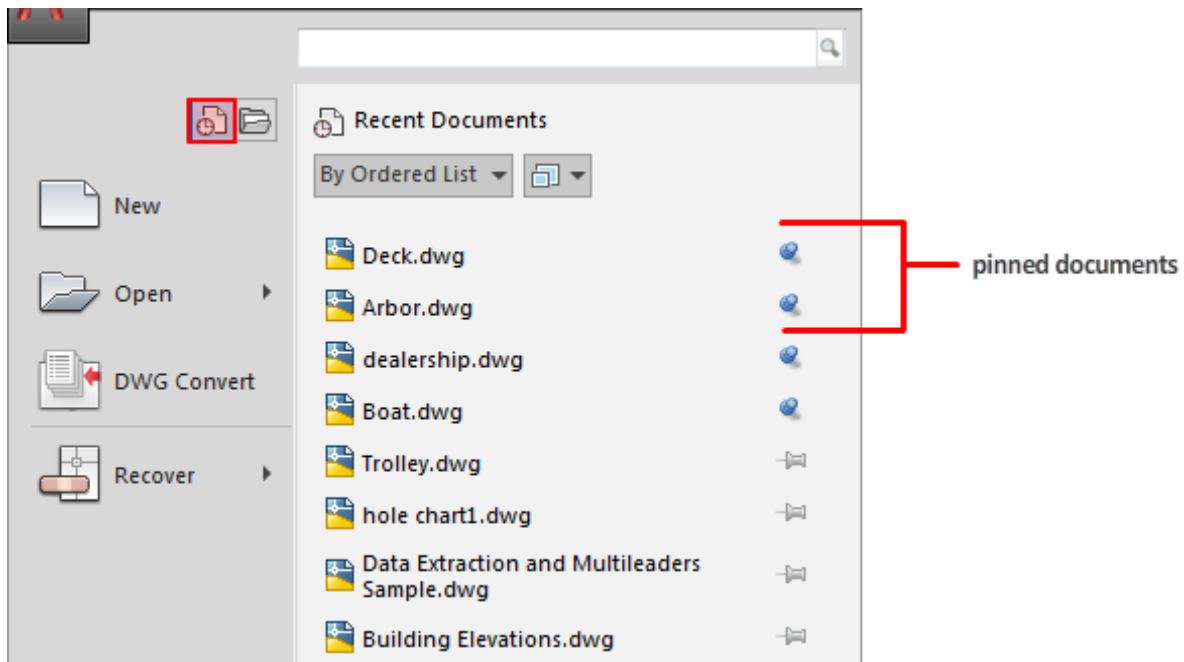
Recent Documents

By Ordered List

New

Open

DWG Convert

Recover

Deck.dwg

Arbor.dwg

dealership.dwg

Boat.dwg

Trolley.dwg

hole chart1.dwg

Data Extraction and Multileaders Sample.dwg

Building Elevations.dwg

pinned documents